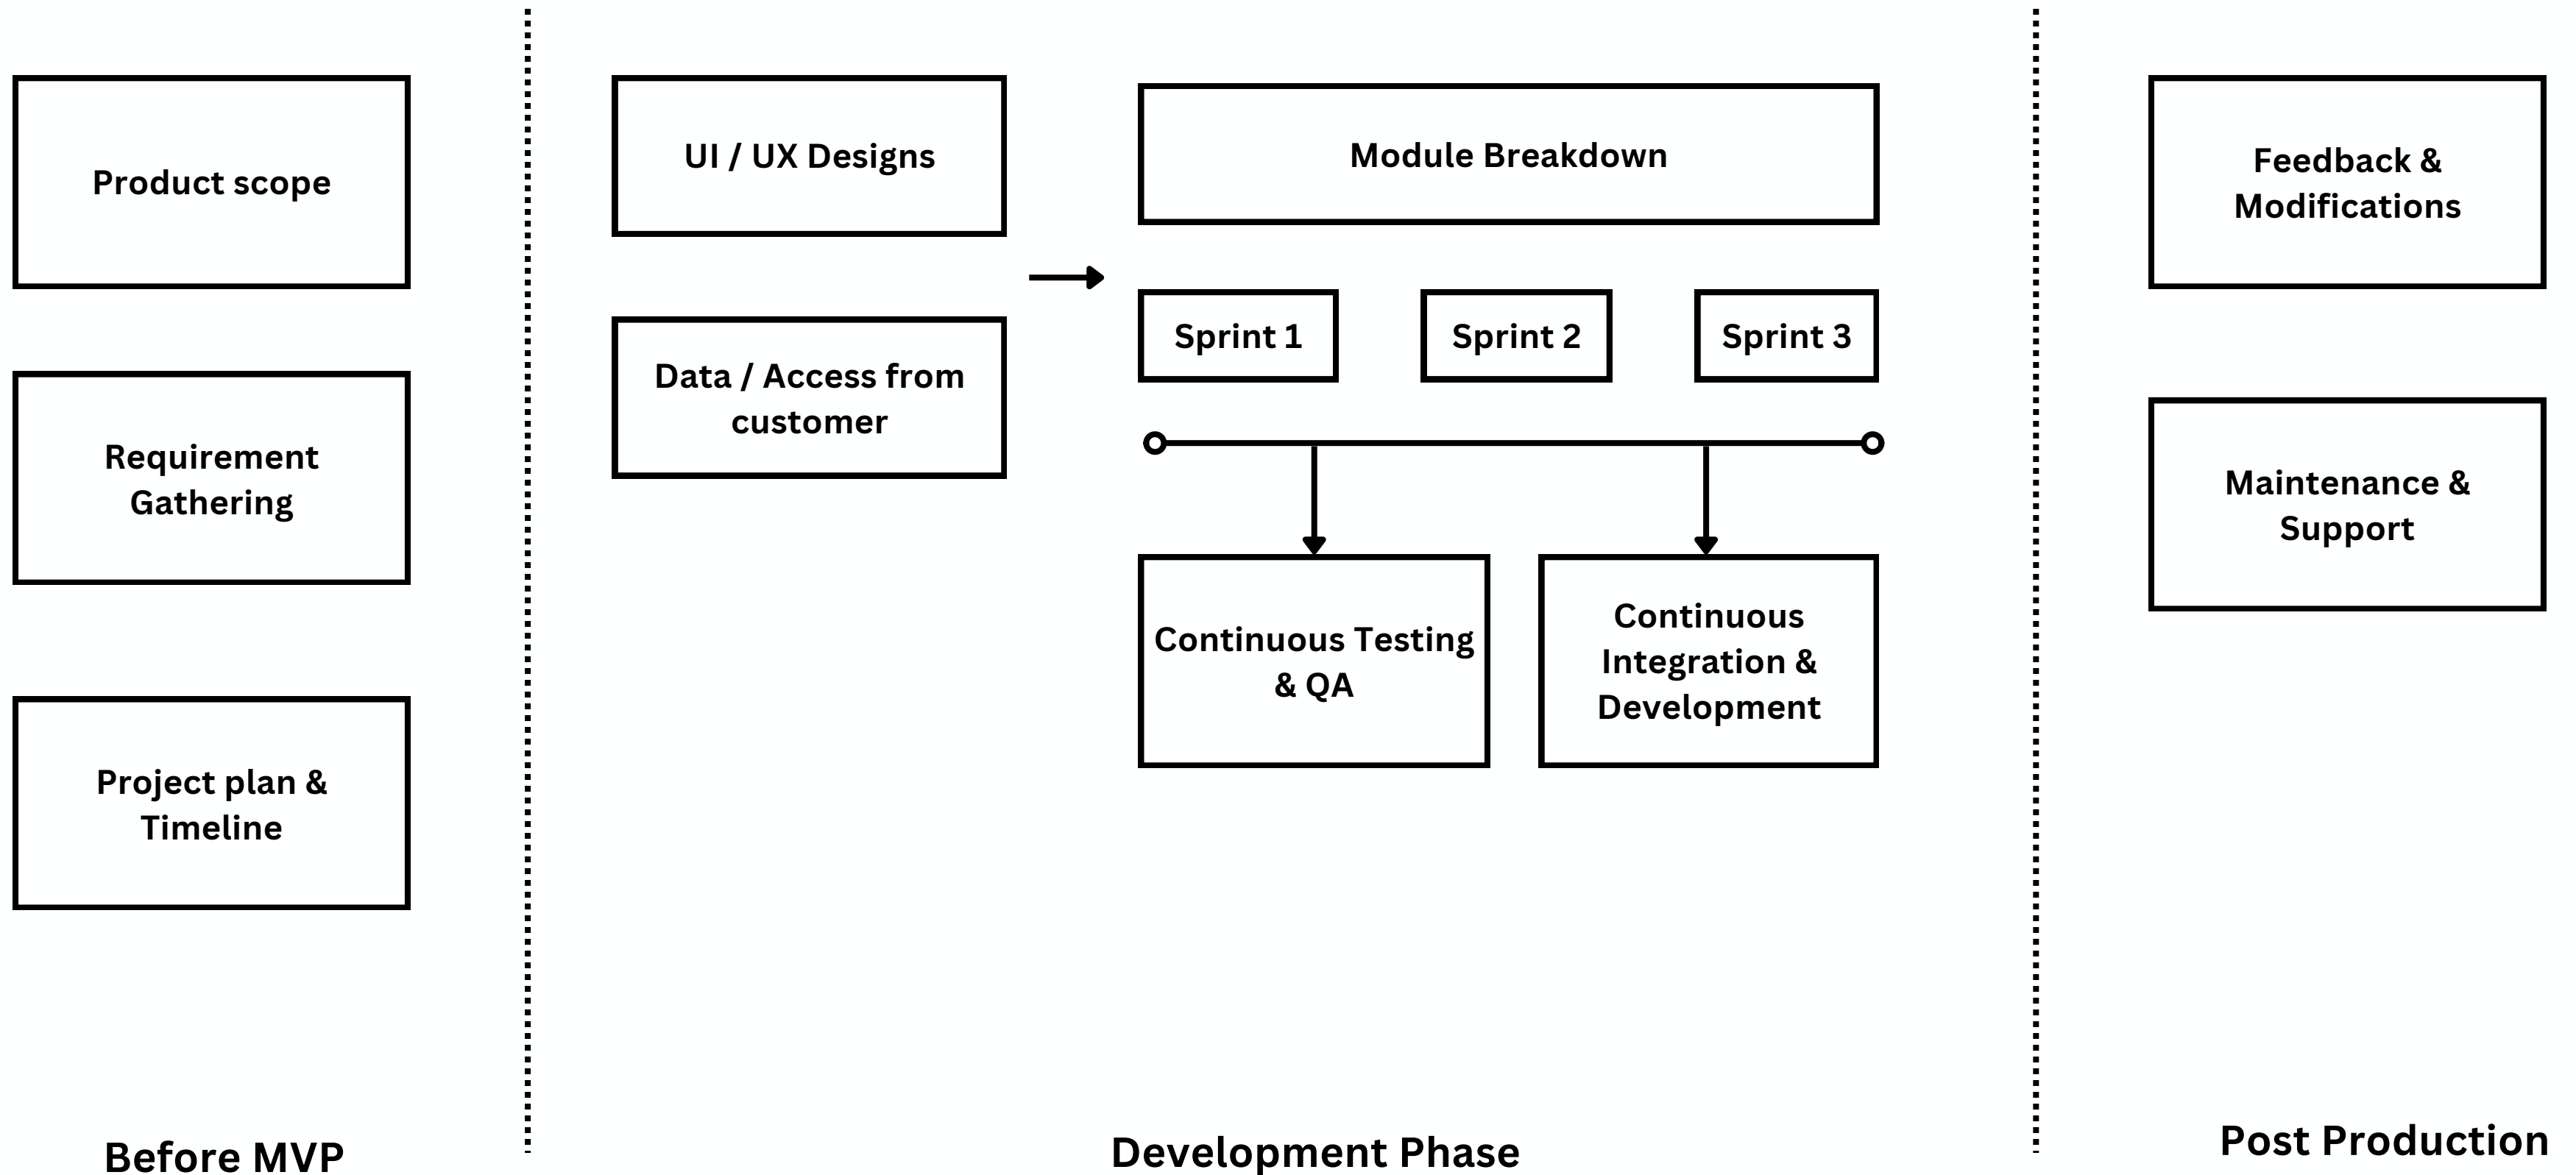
Product scope

Requirement Gathering

Project plan & Timeline

Before MVP

UI / UX Designs

Data / Access from customer

Module Breakdown

Sprint 1

Sprint 2

Sprint 3

Continuous Testing & QA

Continuous Integration & Development

Development Phase

Feedback & Modifications

Maintenance & Support

Post Production